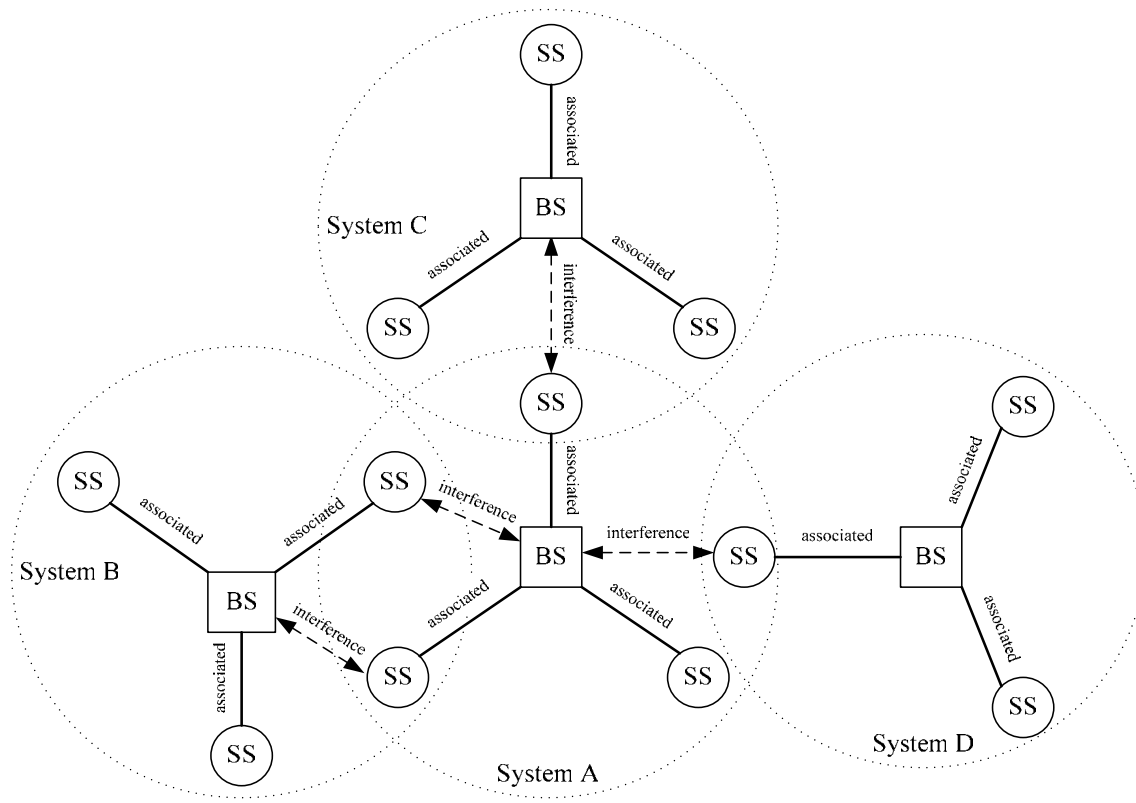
SS
associated
BS
System C
associated
associated
interference
SS
SS
SS
SS
associated
SS
SS
associated
associated
interference
interference
associated
System B
BS
BS
SS
associated
BS
interference
associated
associated
associated
associated
SS
SS
associated
SS
SS
System D
System A